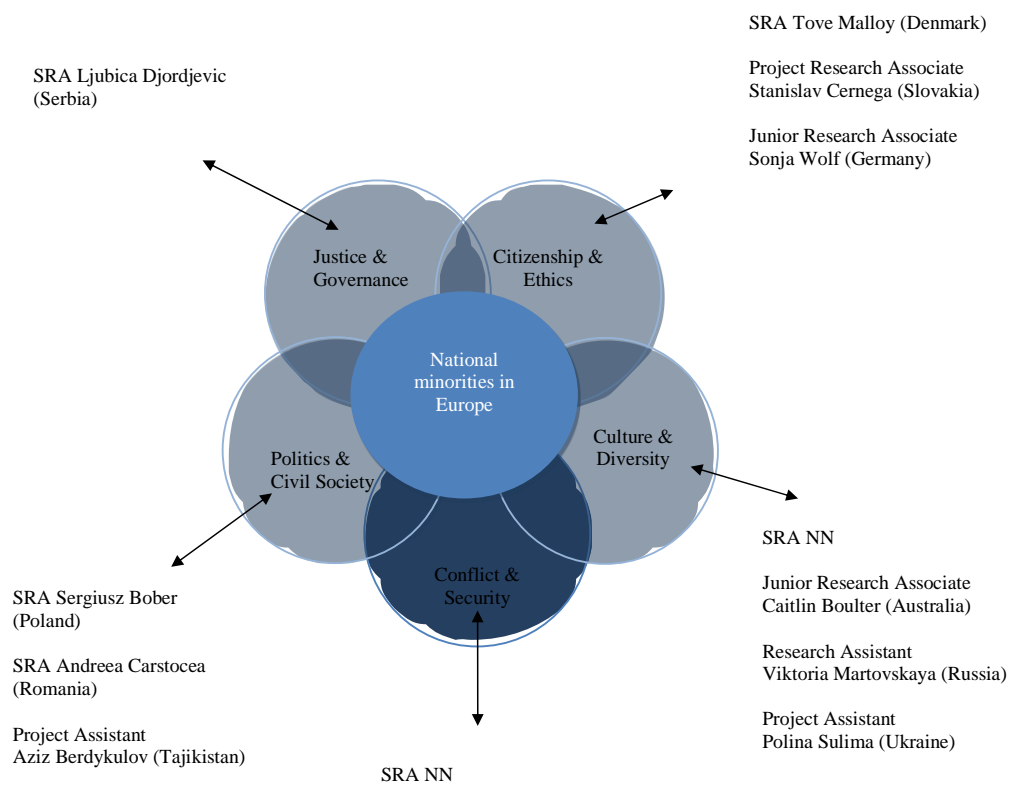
SRA Tove Malloy (Denmark)

Project Research Associate
Stanislav Cernega (Slovakia)

Junior Research Associate
Sonja Wolf (Germany)

SRA Ljubica Djordjevic
(Serbia)

Justice &
Governance

Citizenship &
Ethics

National
minorities in
Europe

Politics &
Civil Society

Culture &
Diversity

Conflict &
Security

SRA NN

Junior Research Associate
Caitlin Boulter (Australia)

Research Assistant
Viktoria Martovskaya (Russia)

Project Assistant
Polina Sulima (Ukraine)

SRA Sergiusz Bober
(Poland)

SRA Andreea Carstocea
(Romania)

Project Assistant
Aziz Berdykulov (Tajikistan)

SRA NN